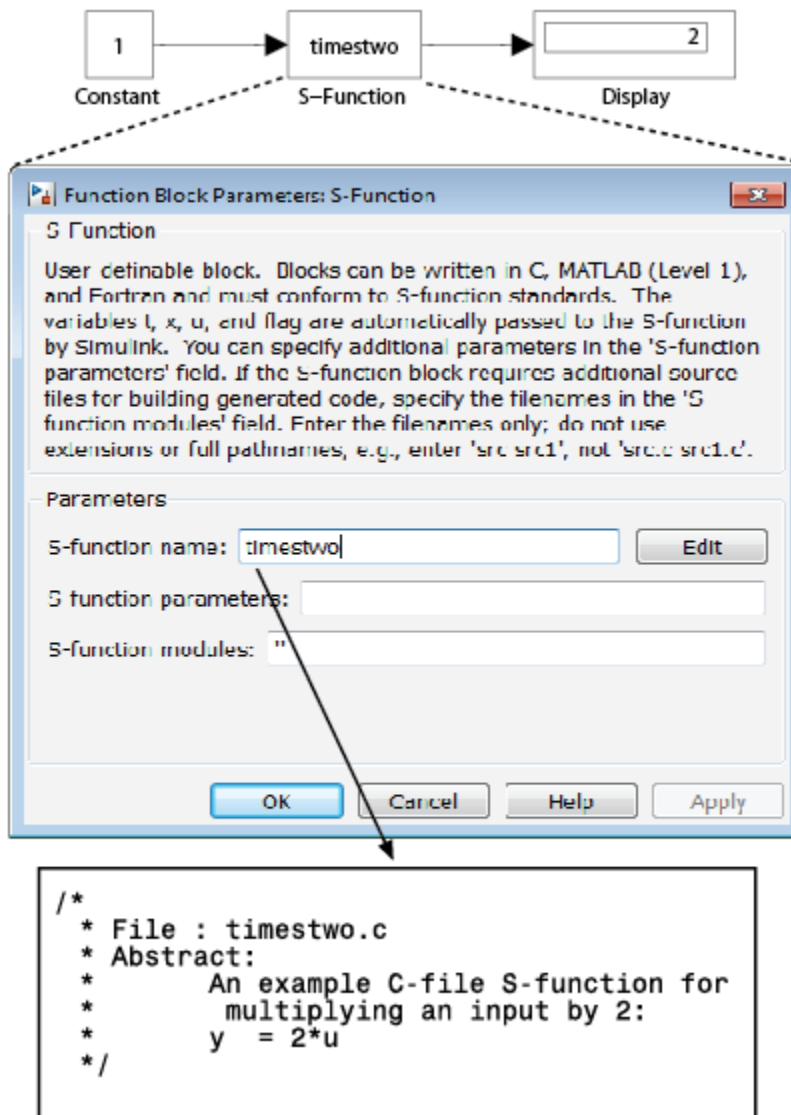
1

Constant

timestwo

S–Function

2

Display

Function Block Parameters: S-Function

S Function

User definable block. Blocks can be written in C, MATLAB (Level 1), and Fortran and must conform to S-function standards. The variables t, x, u, and flag are automatically passed to the S-function by Simulink. You can specify additional parameters in the 'S-function parameters' field. If the S-function block requires additional source files for building generated code, specify the filenames in the 'S function modules' field. Enter the filenames only; do not use extensions or full pathnames, e.g., enter 'src src1', not 'src.c src1.c'.

Parameters

S-function name: timestwo

Edit

S function parameters:

S-function modules: ''

OK

Cancel

Help

Apply

/*
 * File : timestwo.c
 * Abstract:
 *        An example C-file S-function for
 *         multiplying an input by 2:
 *        y  = 2*u
 */